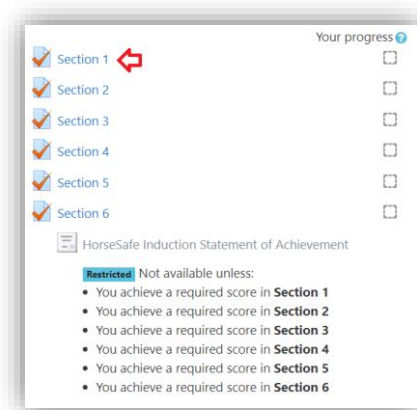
Your progress

Section 1

Section 2

Section 3

Section 4

Section 5

Section 6

HorseSafe Induction Statement of Achievement

Restricted Not available unless:

- You achieve a required score in **Section 1**
- You achieve a required score in **Section 2**
- You achieve a required score in **Section 3**
- You achieve a required score in **Section 4**
- You achieve a required score in **Section 5**
- You achieve a required score in **Section 6**